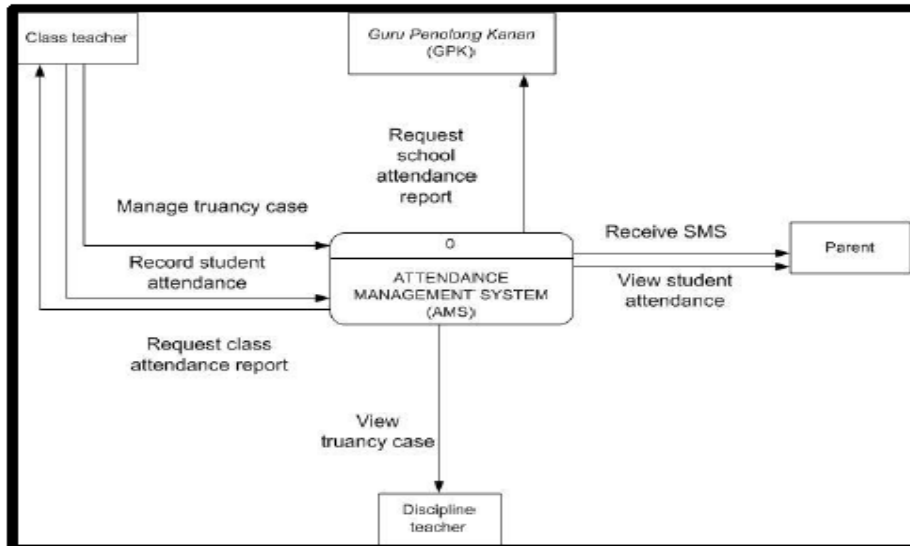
Class teacher

Guru Penolong Kanan (GPK)

Request school attendance report

Manage truancy case

Record student attendance

Request class attendance report

0

ATTENDANCE MANAGEMENT SYSTEM (AMS)

Receive SMS

View student attendance

Parent

View truancy case

Discipline teacher